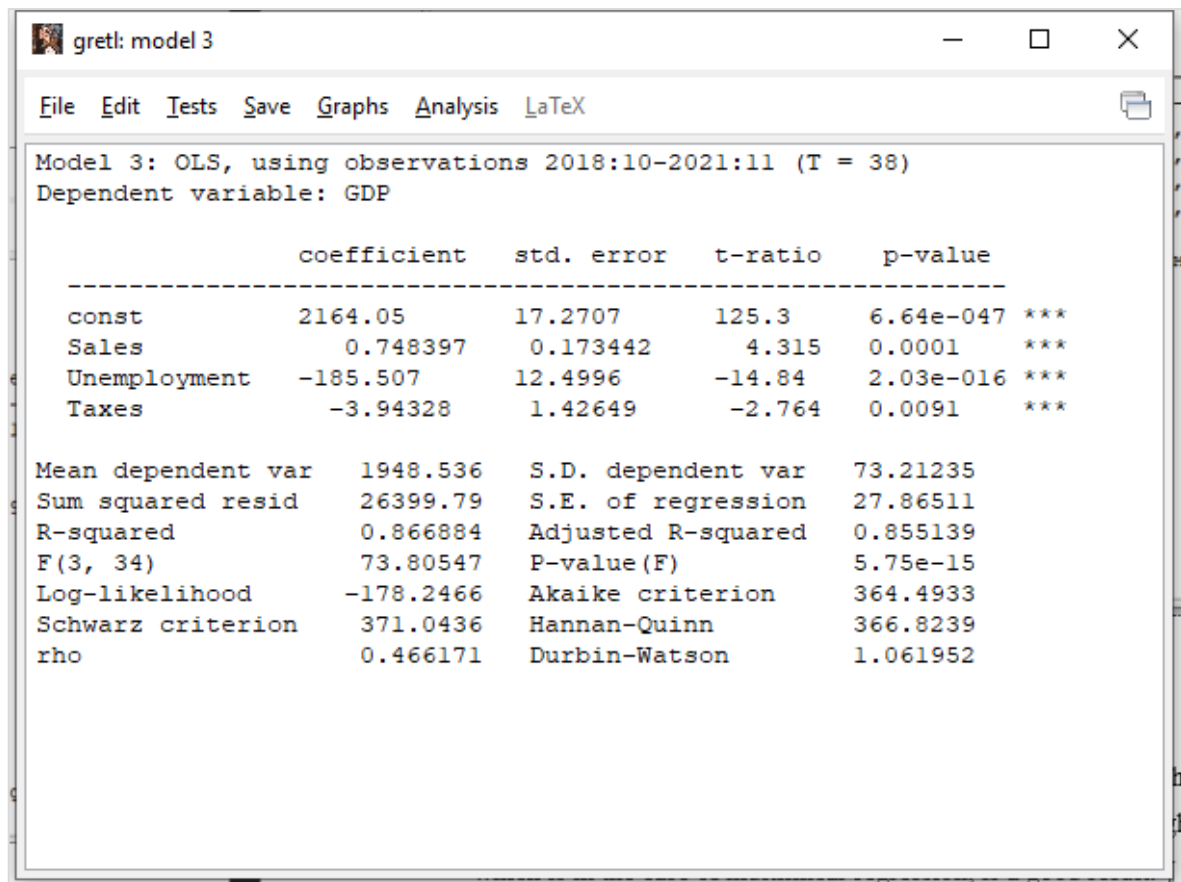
gretl: model 3

File Edit Tests Save Graphs Analysis LaTeX

Model 3: OLS, using observations 2018:10-2021:11 (T = 38)
Dependent variable: GDP

| | coefficient | std. error | t-ratio | p-value | |
|---|---|---|---|---|---|
| const | 2164.05 | 17.2707 | 125.3 | 6.64e-047 | *** |
| Sales | 0.748397 | 0.173442 | 4.315 | 0.0001 | *** |
| Unemployment | −185.507 | 12.4996 | −14.84 | 2.03e-016 | *** |
| Taxes | −3.94328 | 1.42649 | −2.764 | 0.0091 | *** |

| | | | |
|---|---|---|---|
| Mean dependent var | 1948.536 | S.D. dependent var | 73.21235 |
| Sum squared resid | 26399.79 | S.E. of regression | 27.86511 |
| R-squared | 0.866884 | Adjusted R-squared | 0.855139 |
| F(3, 34) | 73.80547 | P-value(F) | 5.75e-15 |
| Log-likelihood | −178.2466 | Akaike criterion | 364.4933 |
| Schwarz criterion | 371.0436 | Hannan-Quinn | 366.8239 |
| rho | 0.466171 | Durbin-Watson | 1.061952 |